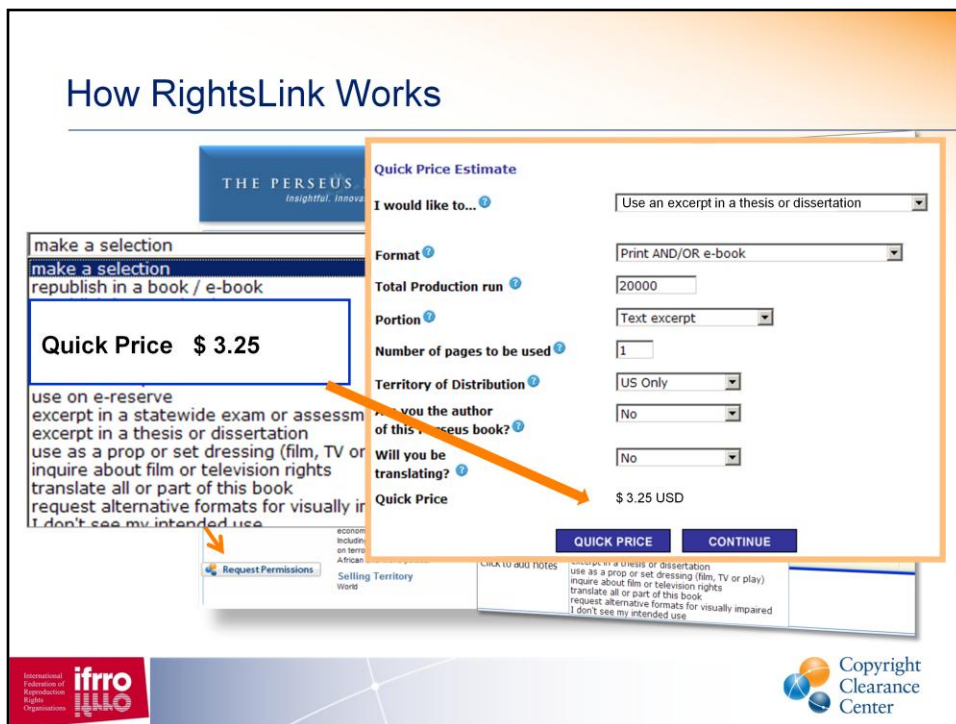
How RightsLink Works

THE PERSEUS
Insightful. Innova

make a selection
make a selection
republish in a book / e-book

Quick Price $ 3.25

use on e-reserve
excerpt in a statewide exam or assessm
excerpt in a thesis or dissertation
use as a prop or set dressing (film, TV or
inquire about film or television rights
translate all or part of this book
request alternative formats for visually i
I don't see my intended use

Quick Price Estimate

I would like to... Use an excerpt in a thesis or dissertation

Format Print AND/OR e-book

Total Production run 20000

Portion Text excerpt

Number of pages to be used 1

Territory of Distribution US Only

Are you the author of this Perseus book? No

Will you be translating? No

Quick Price $ 3.25 USD

QUICK PRICE CONTINUE

Request Permissions

Selling Territory
World

Click to add notes

excerpt in a thesis or dissertation
use as a prop or set dressing (film, TV or play)
inquire about film or television rights
translate all or part of this book
request alternative formats for visually impaired
I don't see my intended use

International Federation of Reproduction Rights Organisations
ifrro

Copyright Clearance Center